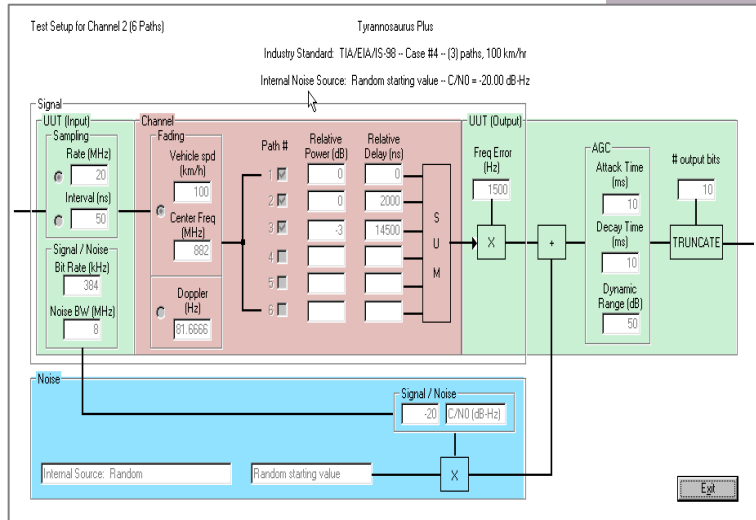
Test Setup for Channel 2 (6 Paths)

Tyrannosaurus Plus

Industry Standard: TIA/EIA/IS-98 -- Case #4 -- (3) paths, 100 km/hr

Internal Noise Source: Random starting value -- C/N0 = -20.00 dB-Hz

Signal

UUT (Input)

Sampling

Rate (MHz)

20

Interval (ns)

50

Signal / Noise

Bit Rate (kHz)

384

Noise BW (MHz)

8

Channel

Fading

Vehicle spd (km/h)

100

Center Freq (MHz)

882

Doppler (Hz)

81.6666

Path #

Relative Power (dB)

Relative Delay (ns)

1

0

0

2

0

2000

3

-3

14500

4

5

6

S U M

UUT (Output)

Freq Error (Hz)

1500

X

+

AGC

Attack Time (ms)

10

Decay Time (ms)

10

Dynamic Range (dB)

50

# output bits

10

TRUNCATE

Noise

Signal / Noise

-20

C/N0 (dB-Hz)

Internal Source: Random

Random starting value

X

Exit